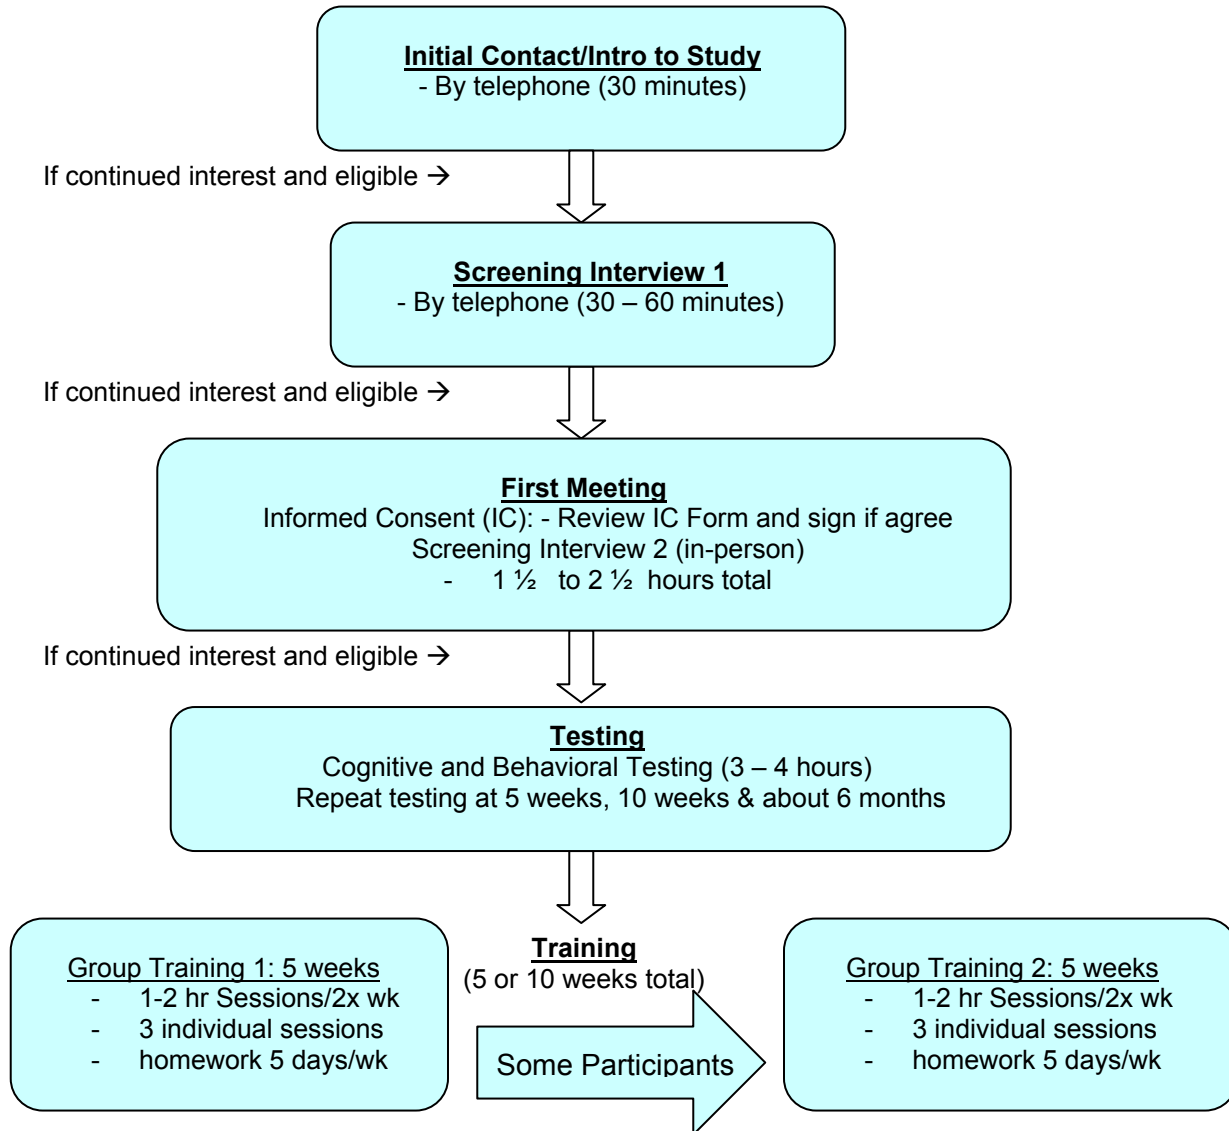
Initial Contact/Intro to Study
- By telephone (30 minutes)

If continued interest and eligible →

Screening Interview 1
- By telephone (30 – 60 minutes)

If continued interest and eligible →

First Meeting
Informed Consent (IC): - Review IC Form and sign if agree
Screening Interview 2 (in-person)
- 1 ½ to 2 ½ hours total

If continued interest and eligible →

Testing
Cognitive and Behavioral Testing (3 – 4 hours)
Repeat testing at 5 weeks, 10 weeks & about 6 months

Group Training 1: 5 weeks
- 1-2 hr Sessions/2x wk
- 3 individual sessions
- homework 5 days/wk

Training
(5 or 10 weeks total)

Some Participants

Group Training 2: 5 weeks
- 1-2 hr Sessions/2x wk
- 3 individual sessions
- homework 5 days/wk